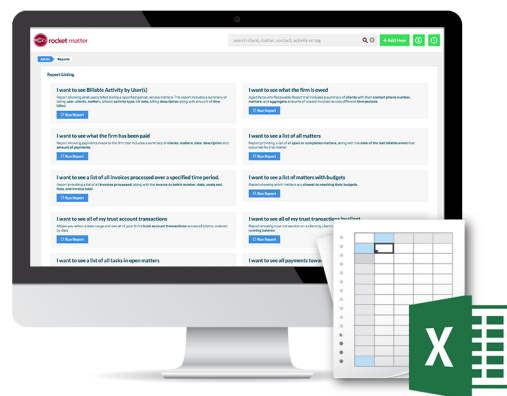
rocket matter

search client, matter, contact, activity or tag

+ Add New

Admin Reports

Report Listing

I want to see Billable Activity by User(s)

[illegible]

Run Report

I want to see what the firm is owed

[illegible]

Run Report

I want to see what the firm has been paid

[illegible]

Run Report

I want to see a list of all matters

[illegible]

Run Report

I want to see a list of all invoices processed over a specified time period.

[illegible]

Run Report

I want to see a list of matters with budgets

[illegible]

Run Report

I want to see all of my trust account transactions

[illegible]

Run Report

I want to see all of my trust transactions by client

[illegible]

I want to see a list of all tasks in open matters

I want to see all payments towa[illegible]

X